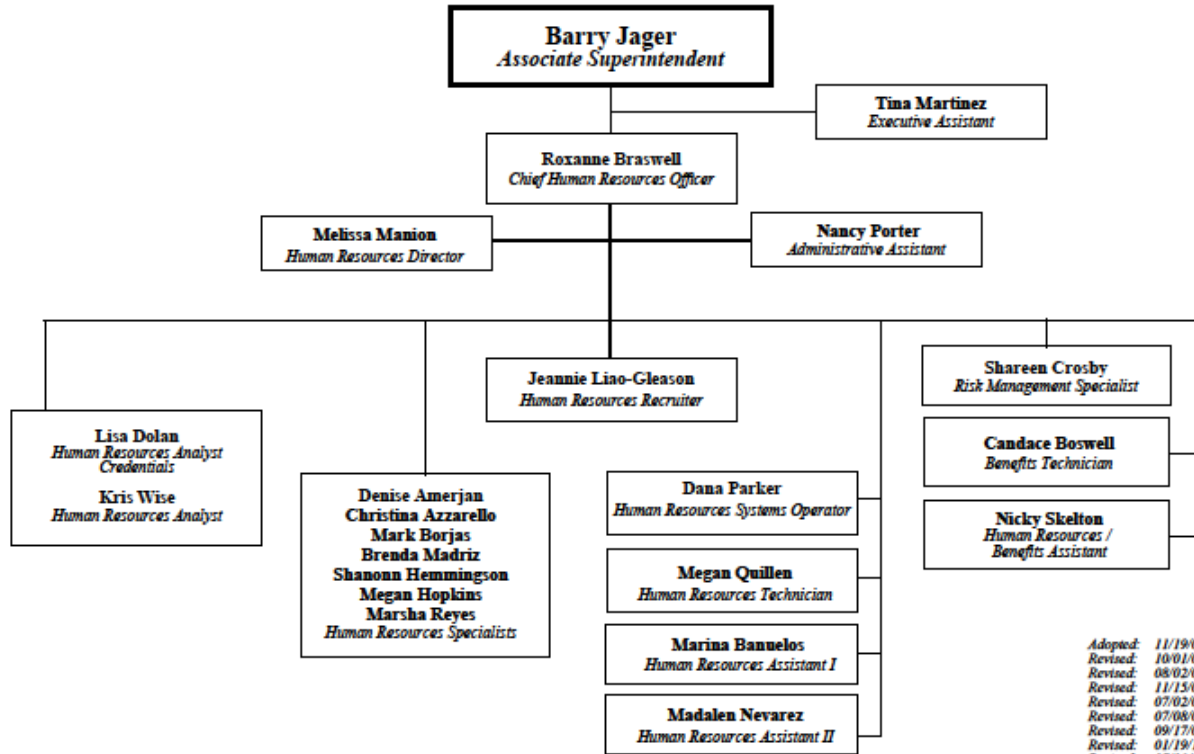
Barry Jager
Associate Superintendent

Tina Martinez
Executive Assistant

Roxanne Braswell
Chief Human Resources Officer

Melissa Manion
Human Resources Director

Nancy Porter
Administrative Assistant

Jeannie Liao-Gleason
Human Resources Recruiter

Shareen Crosby
Risk Management Specialist

Lisa Dolan
Human Resources Analyst Credentials

Kris Wise
Human Resources Analyst

Denise Amerjan
Christina Azzarello
Mark Borjas
Brenda Madriz
Shanonn Hemmingson
Megan Hopkins
Marsha Reyes
Human Resources Specialists

Dana Parker
Human Resources Systems Operator

Megan Quillen
Human Resources Technician

Marina Banuelos
Human Resources Assistant I

Madalen Nevarez
Human Resources Assistant II

Candace Boswell
Benefits Technician

Nicky Skelton
Human Resources / Benefits Assistant

Adopted: 11/19/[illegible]
Revised: 10/01/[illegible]
Revised: 08/02/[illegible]
Revised: 11/15/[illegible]
Revised: 07/02/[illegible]
Revised: 07/08/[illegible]
Revised: 09/17/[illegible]
Revised: 01/19/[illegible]